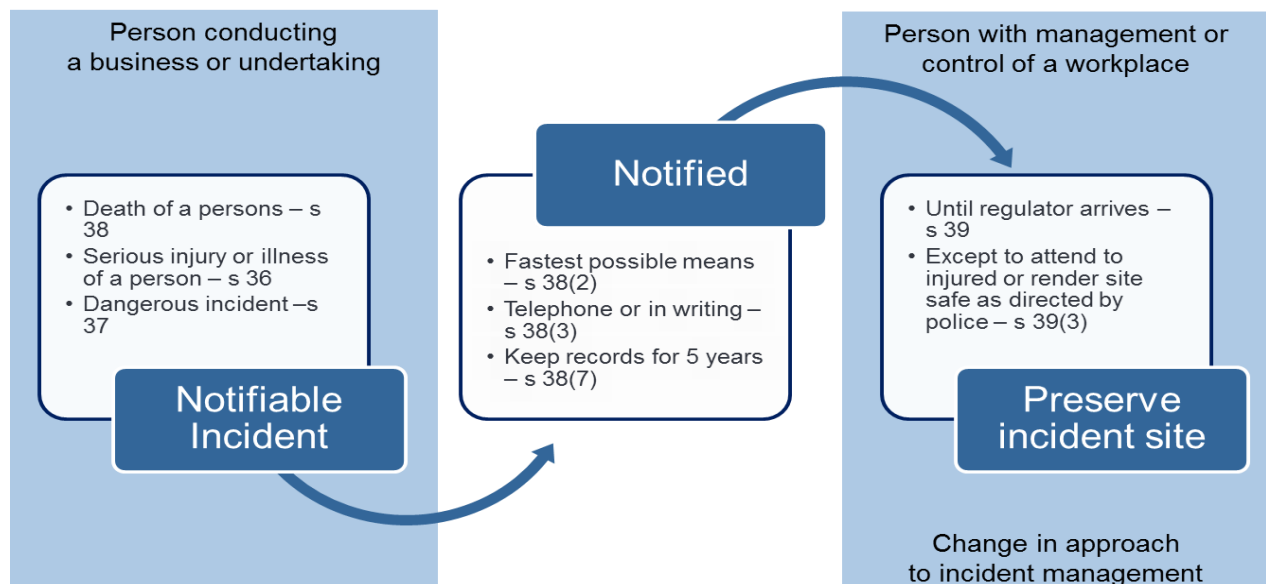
Person conducting a business or undertaking

• Death of a persons – s 38
• Serious injury or illness of a person – s 36
• Dangerous incident –s 37

Notifiable Incident

Notified

• Fastest possible means – s 38(2)
• Telephone or in writing – s 38(3)
• Keep records for 5 years – s 38(7)

Person with management or control of a workplace

• Until regulator arrives – s 39
• Except to attend to injured or render site safe as directed by police – s 39(3)

Preserve incident site

Change in approach to incident management